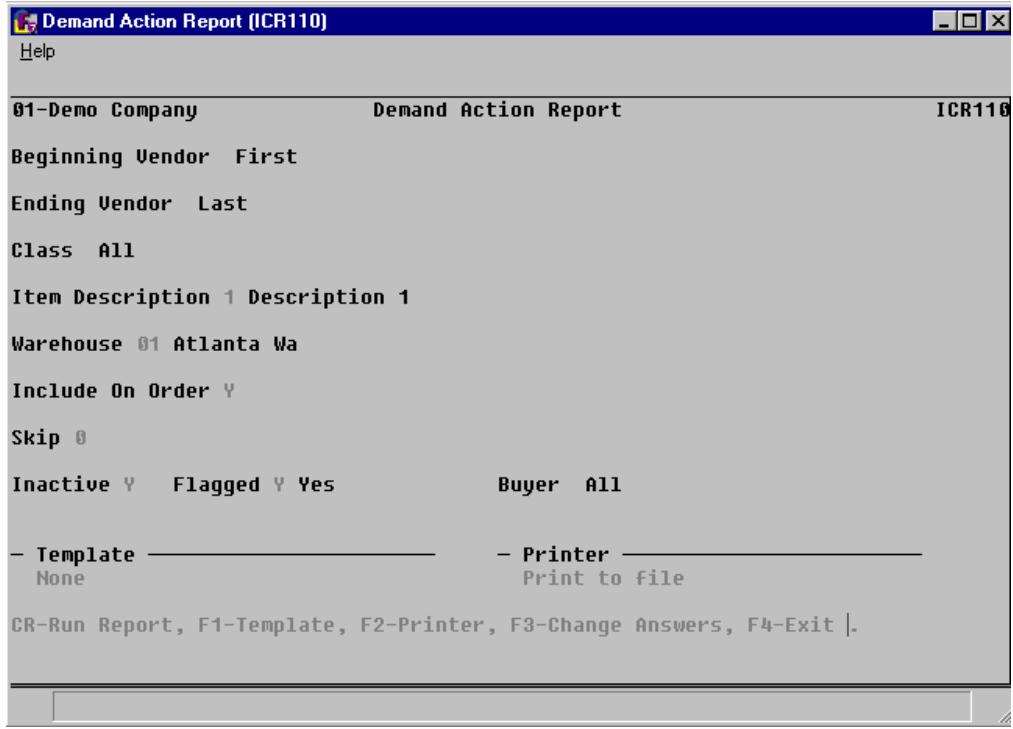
Demand Action Report (ICR110)

Help

01-Demo Company Demand Action Report ICR110

Beginning Vendor First

Ending Vendor Last

Class All

Item Description 1 Description 1

Warehouse 01 Atlanta Wa

Include On Order Y

Skip 0

Inactive Y Flagged Y Yes Buyer All

– Template
None

– Printer
Print to file

CR-Run Report, F1-Template, F2-Printer, F3-Change Answers, F4-Exit .